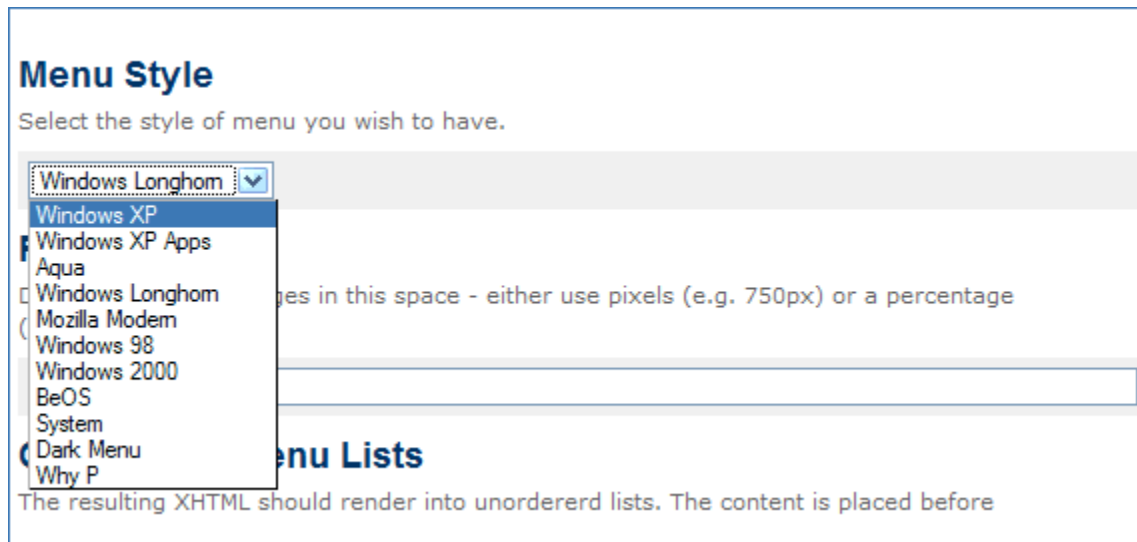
Menu Style

Select the style of menu you wish to have.

Windows Longhorn

Windows XP
Windows XP Apps
Aqua
Windows Longhorn
Mozilla Modern
Windows 98
Windows 2000
BeOS
System
Dark Menu
Why P

F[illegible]

D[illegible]ges in this space - either use pixels (e.g. 750px) or a percentage ([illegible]

C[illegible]enu Lists

The resulting XHTML should render into unordererd lists. The content is placed before